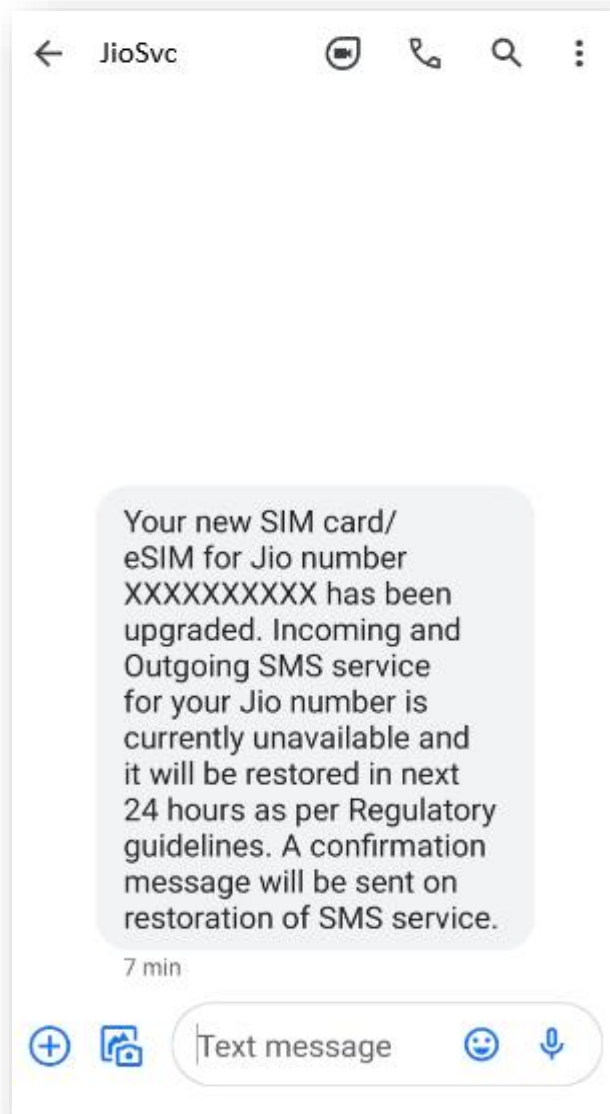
JioSvc

Your new SIM card/ eSIM for Jio number XXXXXXXXXX has been upgraded. Incoming and Outgoing SMS service for your Jio number is currently unavailable and it will be restored in next 24 hours as per Regulatory guidelines. A confirmation message will be sent on restoration of SMS service.

7 min

Text message